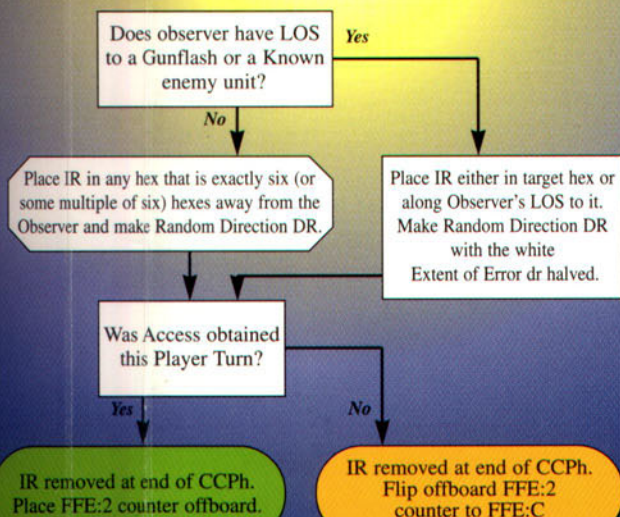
Does observer have LOS to a Gunflash or a Known enemy unit?

Yes

No

Place IR in any hex that is exactly six (or some multiple of six) hexes away from the Observer and make Random Direction DR.

Place IR either in target hex or along Observer's LOS to it. Make Random Direction DR with the white Extent of Error dr halved.

Was Access obtained this Player Turn?

Yes

No

IR removed at end of CCPh. Place FFE:2 counter offboard.

IR removed at end of CCPh. Flip offboard FFE:2 counter to FFE:C